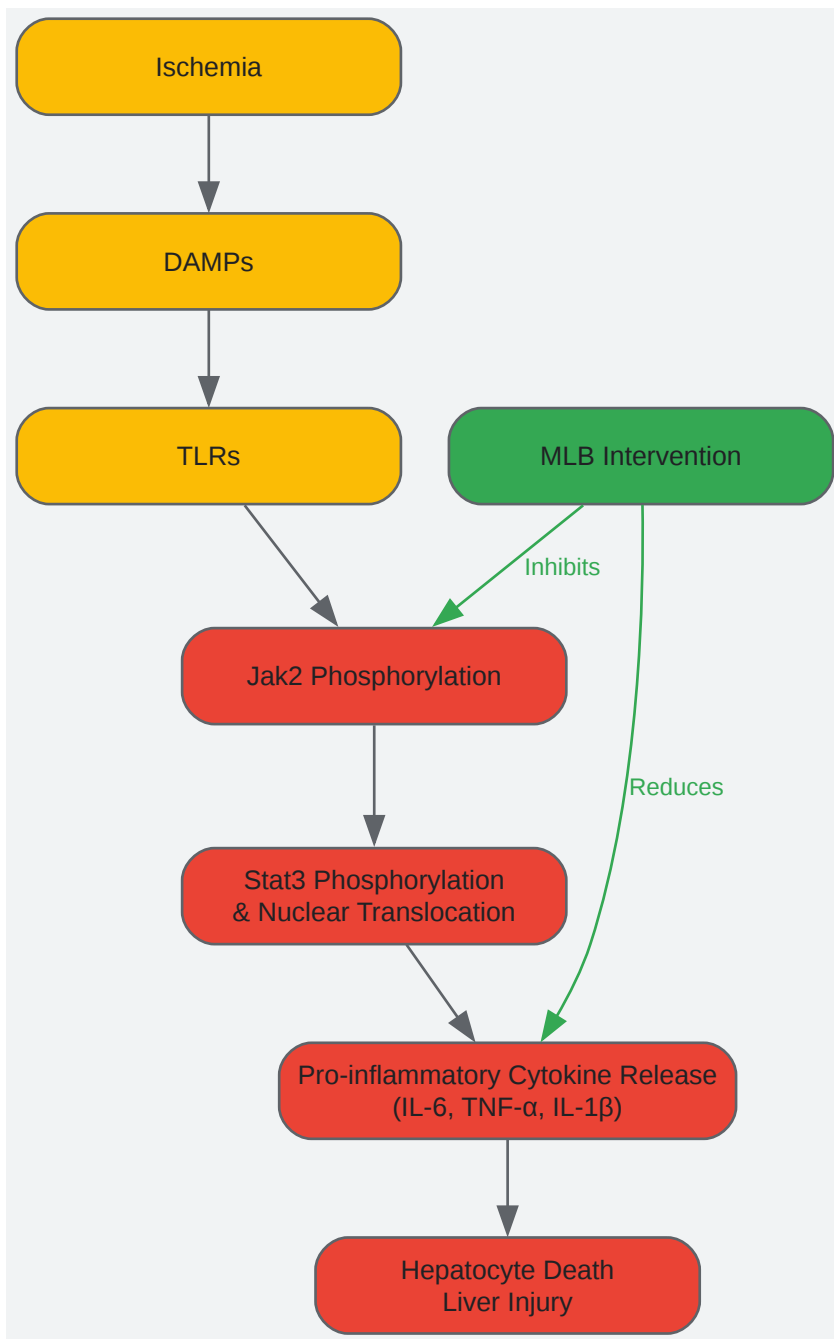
Ischemia

DAMPs

TLRs

MLB Intervention

Inhibits

Jak2 Phosphorylation

Reduces

Stat3 Phosphorylation
& Nuclear Translocation

Pro-inflammatory Cytokine Release
(IL-6, TNF-α, IL-1β)

Hepatocyte Death
Liver Injury